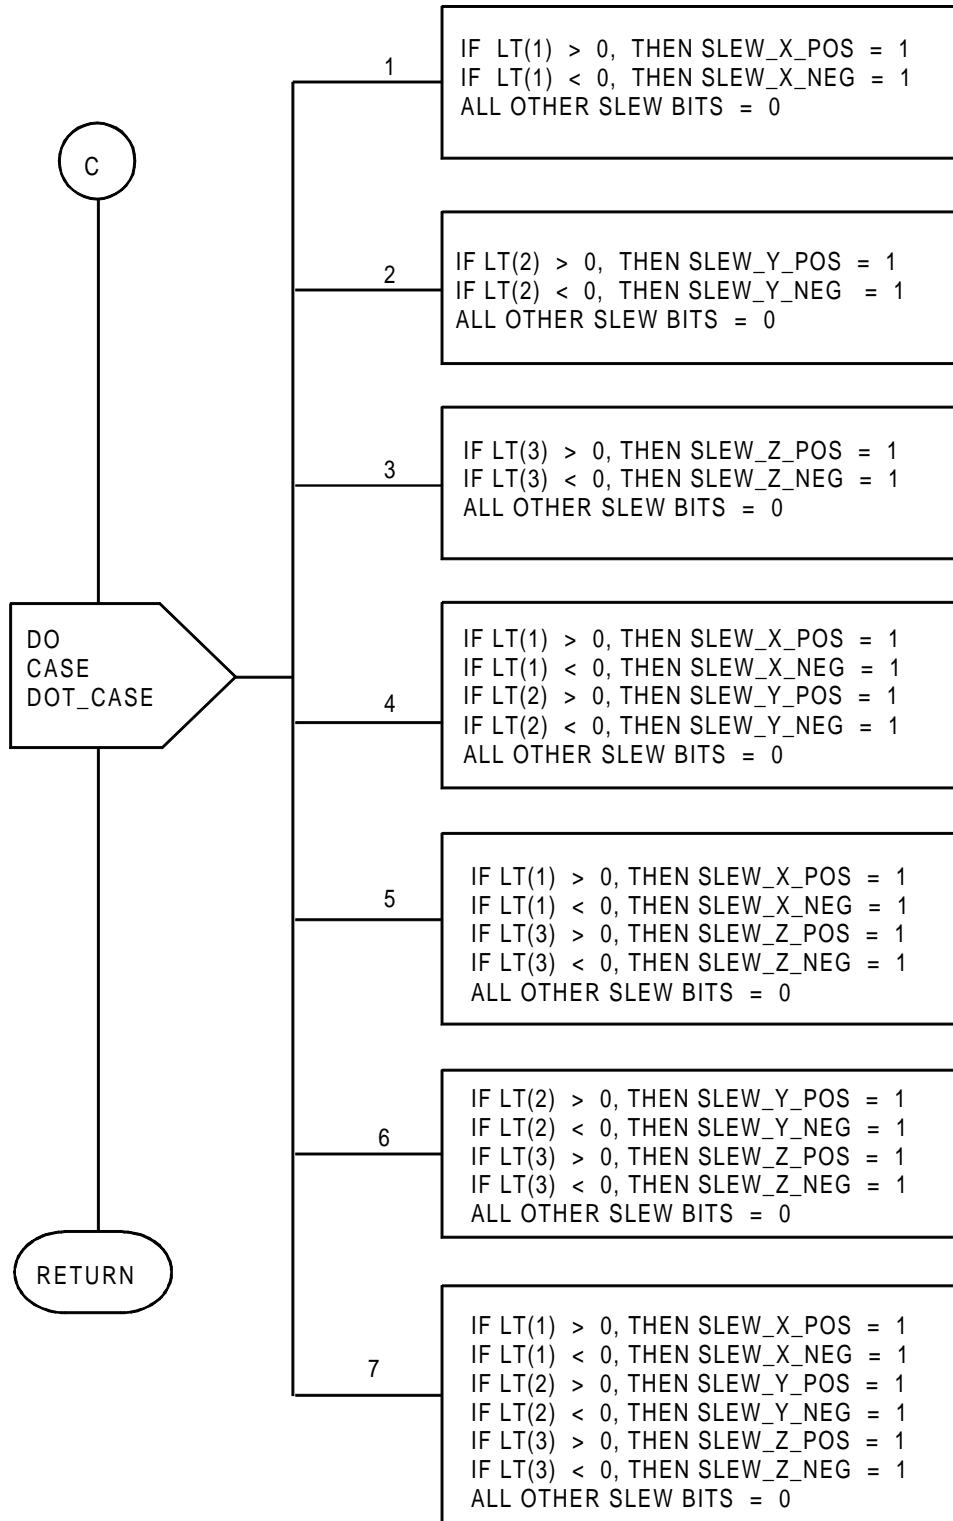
C

DO
CASE
DOT_CASE

RETURN

1

IF LT(1) > 0, THEN SLEW_X_POS = 1
IF LT(1) < 0, THEN SLEW_X_NEG = 1
ALL OTHER SLEW BITS = 0

2

IF LT(2) > 0, THEN SLEW_Y_POS = 1
IF LT(2) < 0, THEN SLEW_Y_NEG = 1
ALL OTHER SLEW BITS = 0

3

IF LT(3) > 0, THEN SLEW_Z_POS = 1
IF LT(3) < 0, THEN SLEW_Z_NEG = 1
ALL OTHER SLEW BITS = 0

4

IF LT(1) > 0, THEN SLEW_X_POS = 1
IF LT(1) < 0, THEN SLEW_X_NEG = 1
IF LT(2) > 0, THEN SLEW_Y_POS = 1
IF LT(2) < 0, THEN SLEW_Y_NEG = 1
ALL OTHER SLEW BITS = 0

5

IF LT(1) > 0, THEN SLEW_X_POS = 1
IF LT(1) < 0, THEN SLEW_X_NEG = 1
IF LT(3) > 0, THEN SLEW_Z_POS = 1
IF LT(3) < 0, THEN SLEW_Z_NEG = 1
ALL OTHER SLEW BITS = 0

6

IF LT(2) > 0, THEN SLEW_Y_POS = 1
IF LT(2) < 0, THEN SLEW_Y_NEG = 1
IF LT(3) > 0, THEN SLEW_Z_POS = 1
IF LT(3) < 0, THEN SLEW_Z_NEG = 1
ALL OTHER SLEW BITS = 0

7

IF LT(1) > 0, THEN SLEW_X_POS = 1
IF LT(1) < 0, THEN SLEW_X_NEG = 1
IF LT(2) > 0, THEN SLEW_Y_POS = 1
IF LT(2) < 0, THEN SLEW_Y_NEG = 1
IF LT(3) > 0, THEN SLEW_Z_POS = 1
IF LT(3) < 0, THEN SLEW_Z_NEG = 1
ALL OTHER SLEW BITS = 0